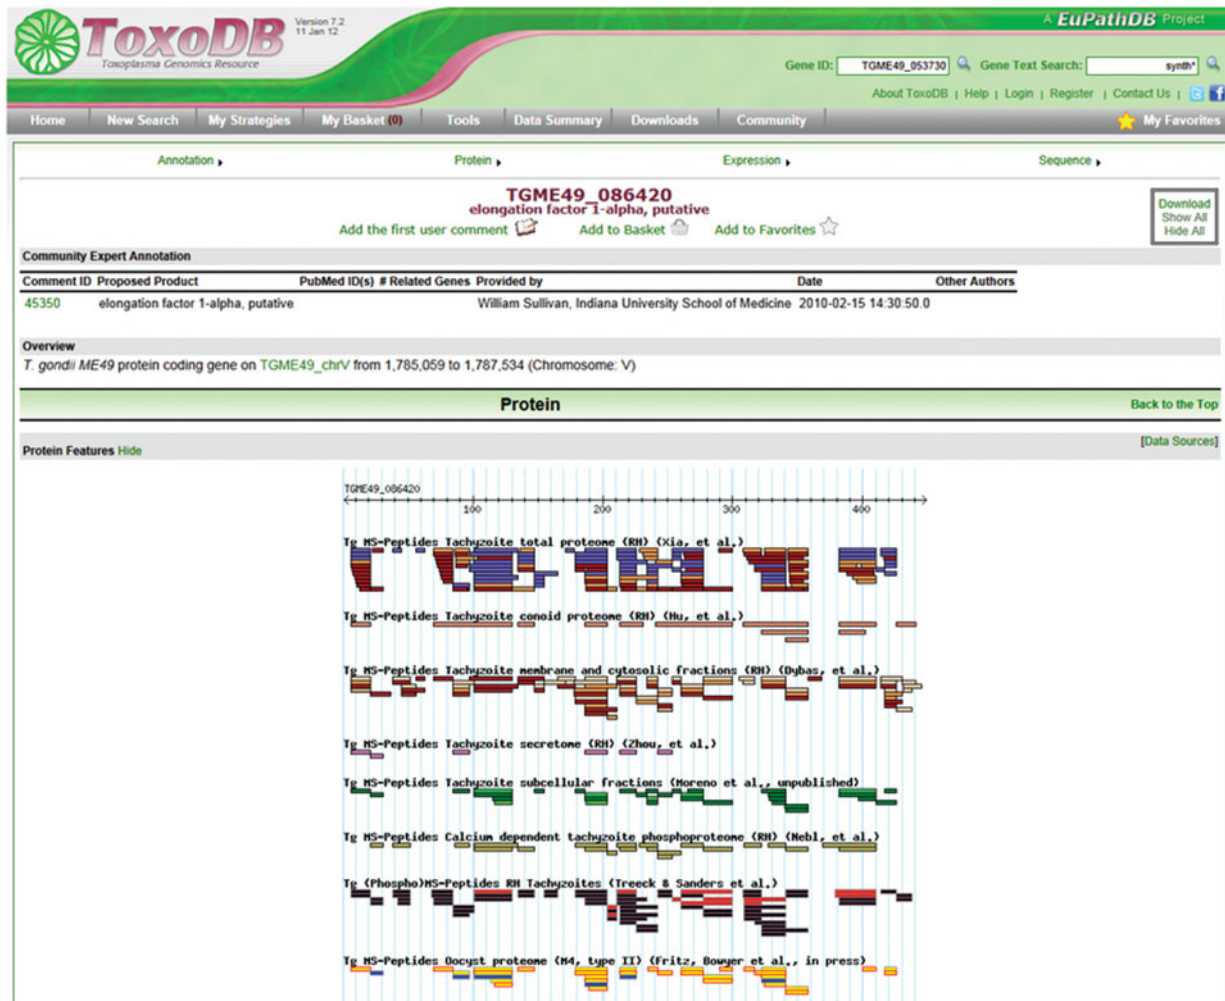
ToxoDB
Toxoplasma Genomics Resource
Version 7.2
11 Jan 12

A EuPathDB Project

Gene ID: TGME49_053730 Gene Text Search: synth*

About ToxoDB | Help | Login | Register | Contact Us |

Home | New Search | My Strategies | My Basket (0) | Tools | Data Summary | Downloads | Community | My Favorites

Annotation ▸ Protein ▸ Expression ▸ Sequence ▸

TGME49_086420
elongation factor 1-alpha, putative
Add the first user comment Add to Basket Add to Favorites

Download
Show All
Hide All

Community Expert Annotation

| Comment ID | Proposed Product | PubMed ID(s) | # Related Genes | Provided by | Date | Other Authors |
|---|---|---|---|---|---|---|
| 45350 | elongation factor 1-alpha, putative | | | William Sullivan, Indiana University School of Medicine | 2010-02-15 14:30:50.0 | |

Overview
T. gondii ME49 protein coding gene on TGME49_chrV from 1,785,059 to 1,787,534 (Chromosome: V)

Protein
Back to the Top

Protein Features Hide
[Data Sources]

TGME49_086420
100 200 300 400

Tg MS-Peptides Tachyzoite total proteome (RH) (Xia, et al.)

Tg MS-Peptides Tachyzoite conoid proteome (RH) (Hu, et al.)

Tg MS-Peptides Tachyzoite membrane and cytosolic fractions (RH) (Dybas, et al.)

Tg MS-Peptides Tachyzoite secretome (RH) (Zhou, et al.)

Tg MS-Peptides Tachyzoite subcellular fractions (Moreno et al., unpublished)

Tg MS-Peptides Calcium dependent tachyzoite phosphoproteome (RH) (Nebl, et al.)

Tg (Phospho)MS-Peptides RH Tachyzoites (Treeck & Sanders et al.)

Tg MS-Peptides Oocyst proteome (M4, type II) (Fritz, Bowyer et al., in press)